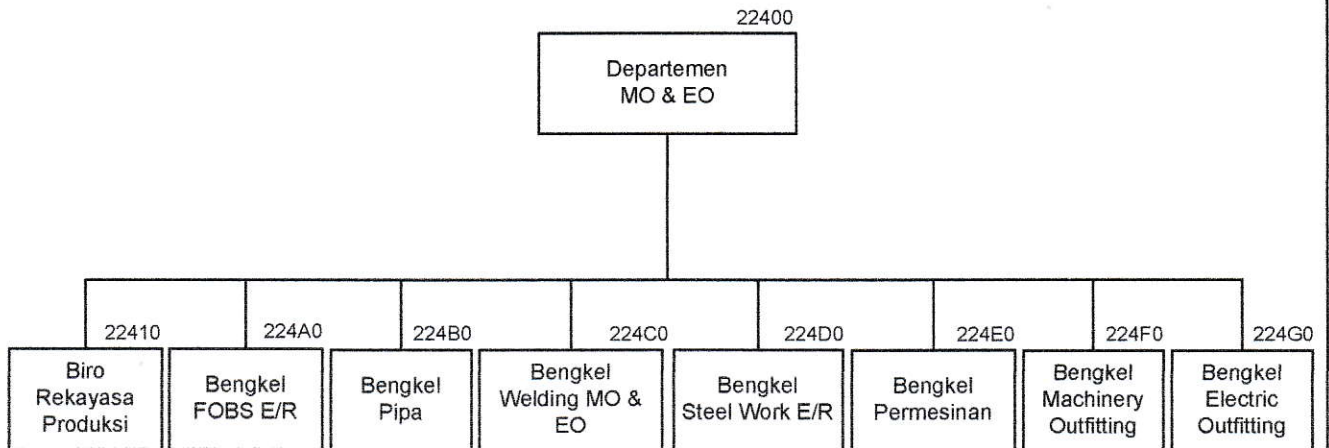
22400
Departemen MO & EO

22410
Biro Rekayasa Produksi

224A0
Bengkel FOBS E/R

224B0
Bengkel Pipa

224C0
Bengkel Welding MO & EO

224D0
Bengkel Steel Work E/R

224E0
Bengkel Permesinan

224F0
Bengkel Machinery Outfitting

224G0
Bengkel Electric Outfitting